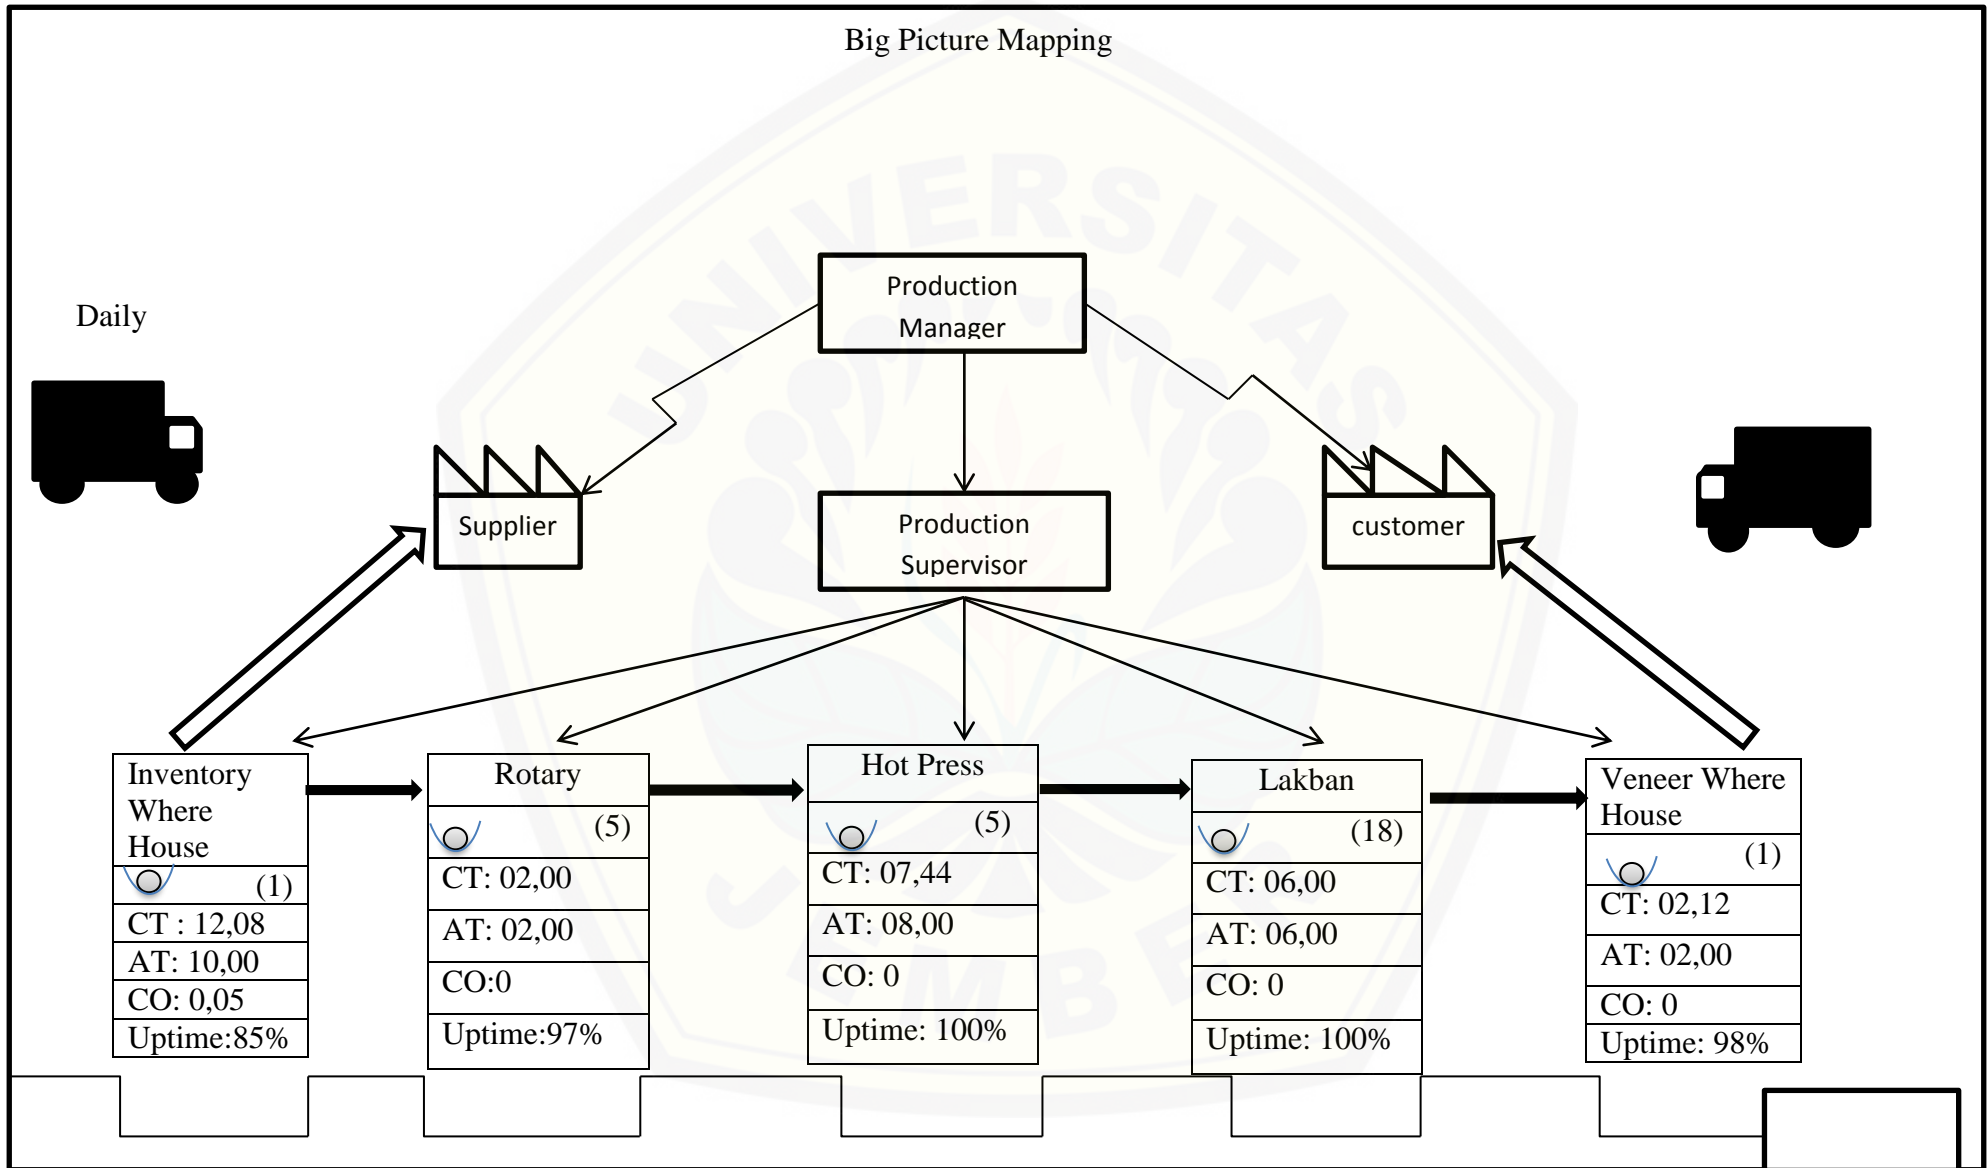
Big Picture Mapping

Production Manager

Daily

Supplier

Production Supervisor

customer

Inventory Where House

(1)

CT : 12,08

AT: 10,00

CO: 0,05

Uptime:85%

Rotary

(5)

CT: 02,00

AT: 02,00

CO:0

Uptime:97%

Hot Press

(5)

CT: 07,44

AT: 08,00

CO: 0

Uptime: 100%

Lakban

(18)

CT: 06,00

AT: 06,00

CO: 0

Uptime: 100%

Veneer Where House

(1)

CT: 02,12

AT: 02,00

CO: 0

Uptime: 98%